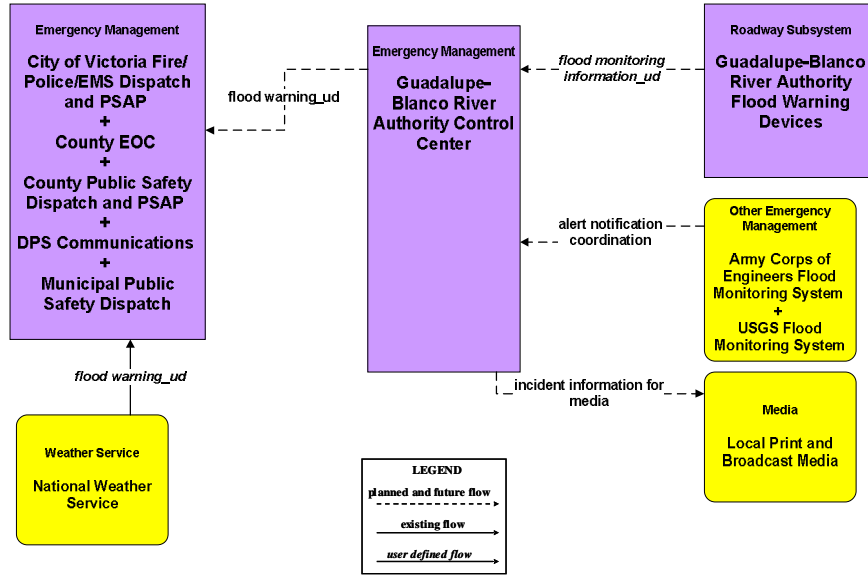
Emergency Management

City of Victoria Fire/ Police/EMS Dispatch and PSAP
+
County EOC
+
County Public Safety Dispatch and PSAP
+
DPS Communications
+
Municipal Public Safety Dispatch

flood warning_ud

Emergency Management

Guadalupe-Blanco River Authority Control Center

flood monitoring information_ud

Roadway Subsystem

Guadalupe-Blanco River Authority Flood Warning Devices

alert notification coordination

Other Emergency Management

Army Corps of Engineers Flood Monitoring System
+
USGS Flood Monitoring System

flood warning_ud

incident information for media

Weather Service

National Weather Service

Media

Local Print and Broadcast Media

LEGEND

planned and future flow

existing flow

user defined flow